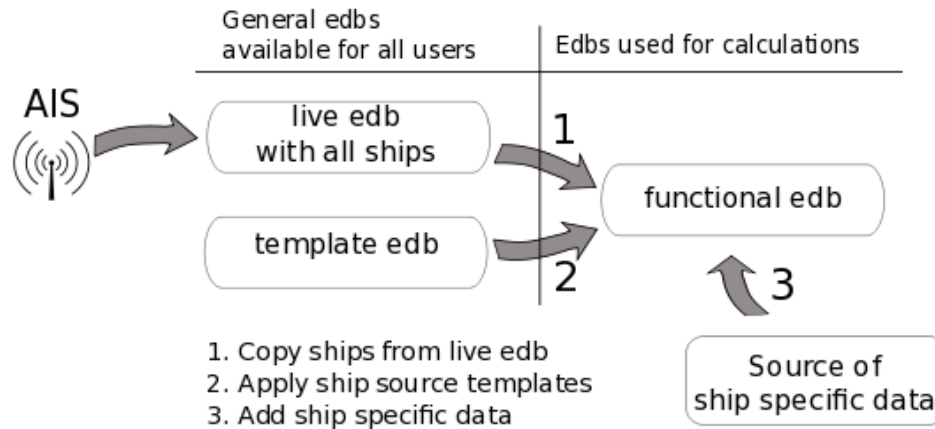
General edbs available for all users

Edbs used for calculations

AIS

live edb with all ships

1

functional edb

template edb

2

3

1. Copy ships from live edb
2. Apply ship source templates
3. Add ship specific data

Source of ship specific data